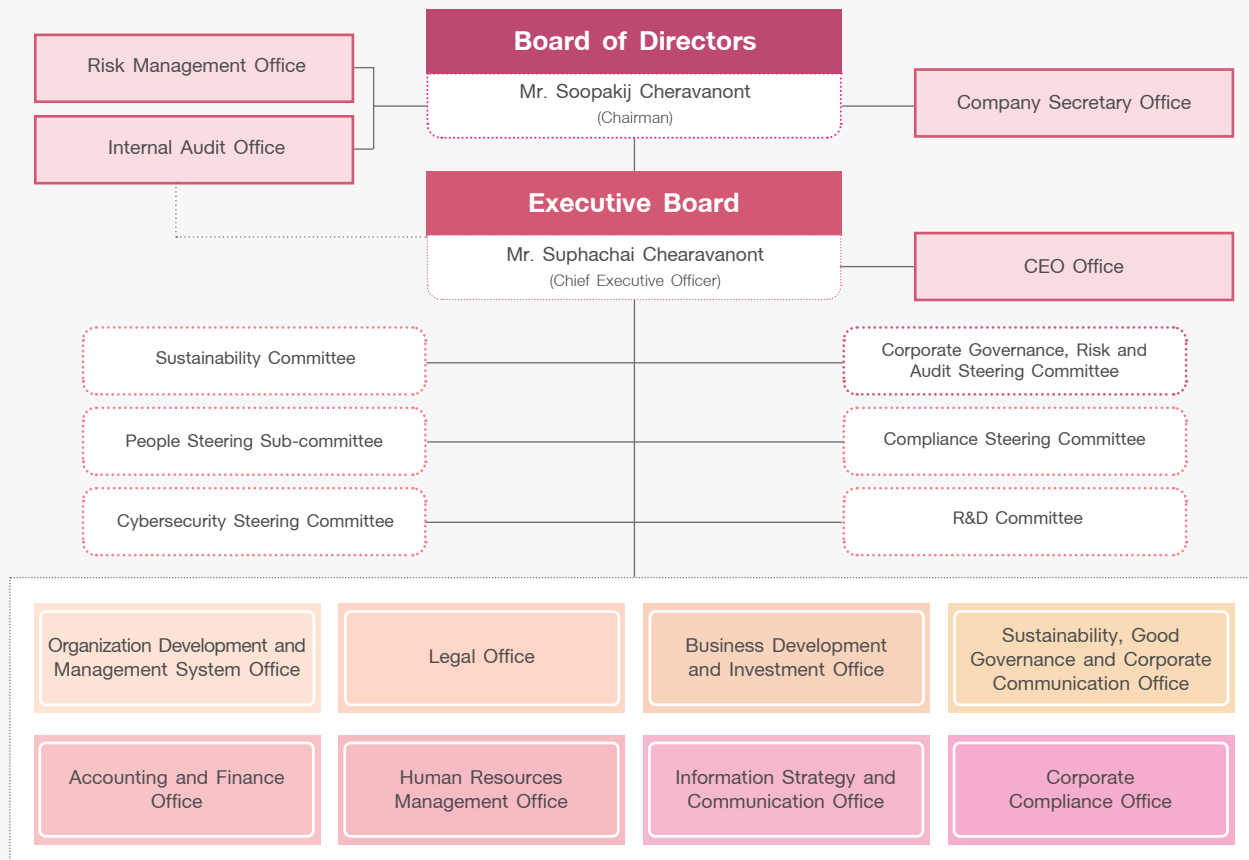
Risk Management Office

Internal Audit Office

Board of Directors

Mr. Soopakij Cheravanont
(Chairman)

Company Secretary Office

Executive Board

Mr. Suphachai Chearavanont
(Chief Executive Officer)

CEO Office

Sustainability Committee

People Steering Sub-committee

Cybersecurity Steering Committee

Corporate Governance, Risk and Audit Steering Committee

Compliance Steering Committee

R&D Committee

Organization Development and Management System Office

Legal Office

Business Development and Investment Office

Sustainability, Good Governance and Corporate Communication Office

Accounting and Finance Office

Human Resources Management Office

Information Strategy and Communication Office

Corporate Compliance Office